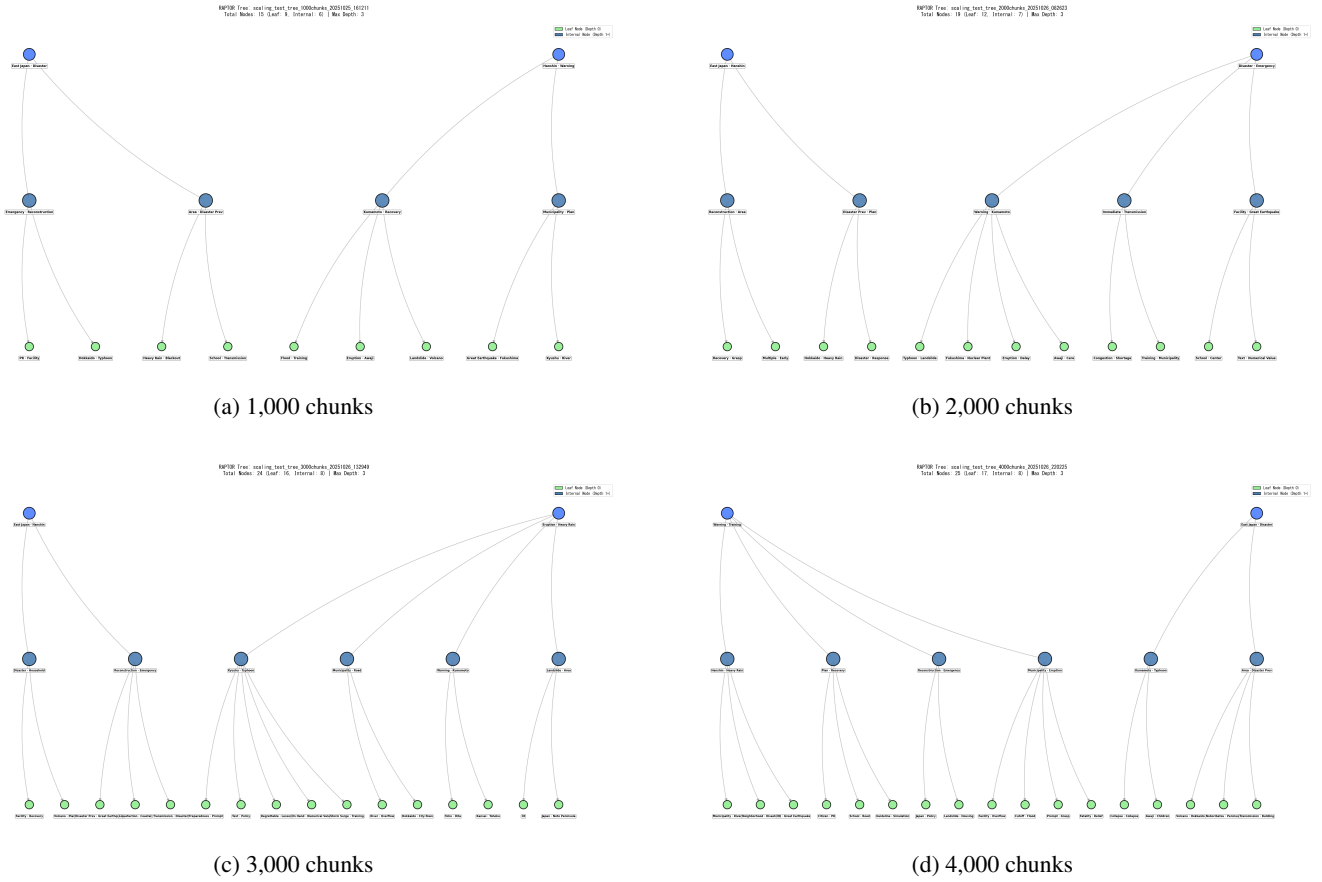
RAPTOR Tree: scaling_test_tree_1000chunks_20251025_161211
Total Nodes: 15 (Leaf: 9, Internal: 6) | Max Depth: 3

Leaf Node (Depth 0)
Internal Node (Depth 1+)

East Japan · Disaster
Hanshin · Warning
Emergency · Reconstruction
Area · Disaster Prev
Kumamoto · Recovery
Municipality · Plan
PR · Facility
Hokkaido · Typhoon
Heavy Rain · Blackout
School · Transmission
Flood · Training
Eruption · Awaji
Landslide · Volcano
Great Earthquake · Fukushima
Kyushu · River

(a) 1,000 chunks

RAPTOR Tree: scaling_test_tree_2000chunks_20251026_082623
Total Nodes: 19 (Leaf: 12, Internal: 7) | Max Depth: 3

Leaf Node (Depth 0)
Internal Node (Depth 1+)

East Japan · Hanshin
Disaster · Emergency
Reconstruction · Area
Disaster Prev · Plan
Warning · Kumamoto
Immediate · Transmission
Facility · Great Earthquake
Recovery · Group
Multiple · Early
Hokkaido · Heavy Rain
Disaster · Response
Typhoon · Landslide
Fukushima · Nuclear Plant
Eruption · Delay
Awaji · Core
Congestion · Shortage
Training · Municipality
School · Center
Text · Numerical Value

(b) 2,000 chunks

RAPTOR Tree: scaling_test_tree_3000chunks_20251026_132949
Total Nodes: 24 (Leaf: 16, Internal: 8) | Max Depth: 3

Leaf Node (Depth 0)
Internal Node (Depth 1+)

East Japan · Hanshin
Eruption · Heavy Rain
Disaster · Household
Reconstruction · Emergency
Kyushu · Typhoon
Municipality · Flood
Warning · Kumamoto
Landslide · Area
Facility · Recovery
Volcano · Plan
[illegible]
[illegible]
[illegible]
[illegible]
Text · Policy
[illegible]
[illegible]
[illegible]
River · Overflow
Hokkaido · City Hall
Ibaraki · Mito
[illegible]
PR
Japan · Noto Peninsula

(c) 3,000 chunks

RAPTOR Tree: scaling_test_tree_4000chunks_20251026_220225
Total Nodes: 25 (Leaf: 17, Internal: 8) | Max Depth: 3

Leaf Node (Depth 0)
Internal Node (Depth 1+)

Warning · Training
East Japan · Disaster
Hanshin · Heavy Rain
Plan · Recovery
Reconstruction · Emergency
Municipality · Eruption
Kumamoto · Typhoon
Area · Disaster Prev
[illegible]
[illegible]
Great Earthquake
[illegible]
School · Road
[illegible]
Japan · Policy
Landslide · Housing
Facility · Overflow
Cutoff · Flood
Prompt · Survey
Reliability · Relief
Collapse · Collapse
Awaji · Children
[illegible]
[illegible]
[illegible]
Building

(d) 4,000 chunks